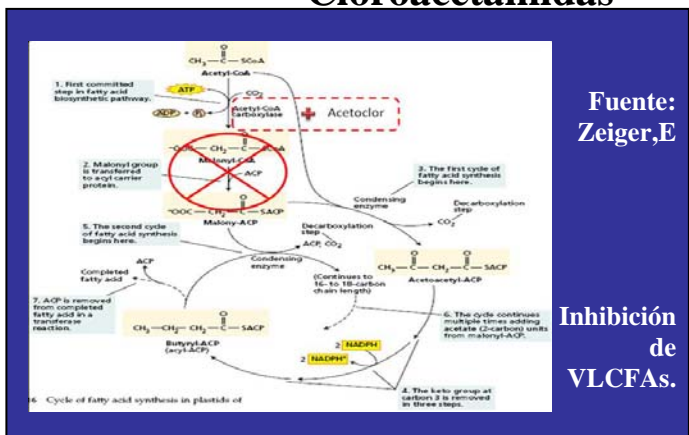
Cloroacetamidas

$CH_3-\overset{O}{\overset{\|}{C}}-SCoA$
Acetyl-CoA

1. First committed step in fatty acid biosynthetic pathway.

ATP
$CO_2$
ADP + $P_i$
Acetyl-CoA carboxylase
Acetoclor

$^-OOC-CH_2-\overset{O}{\overset{\|}{C}}-SCoA$
Malonyl-CoA

2. Malonyl group is transferred to acyl carrier protein.

ACP

$^-OOC-CH_2-\overset{O}{\overset{\|}{C}}-SACP$
Malony-ACP

3. The first cycle of fatty acid synthesis begins here.

Condensing enzyme

Decarboxylation step
$CO_2$

5. The second cycle of fatty acid synthesis begins here.

Decarboxylation step
ACP, $CO_2$

Condensing enzyme

$CH_3-\overset{O}{\overset{\|}{C}}-CH_2-\overset{O}{\overset{\|}{C}}-SACP$
Acetoacetyl-ACP

ACP
Completed fatty acid

(Continues to 16- to 18-carbon chain length)

7. ACP is removed from completed fatty acid in a transferase reaction.

$CH_3-CH_2-CH_2-\overset{O}{\overset{\|}{C}}-SACP$
Butyryl-ACP (acyl-ACP)

6. The cycle continues multiple times adding acetate (2-carbon) units from malonyl-ACP.

2 NADPH
2 NADPH$^+$

4. The keto group at carbon 3 is removed in three steps.

16 Cycle of fatty acid synthesis in plastids of

Fuente: Zeiger,E

Inhibición de VLCFAs.